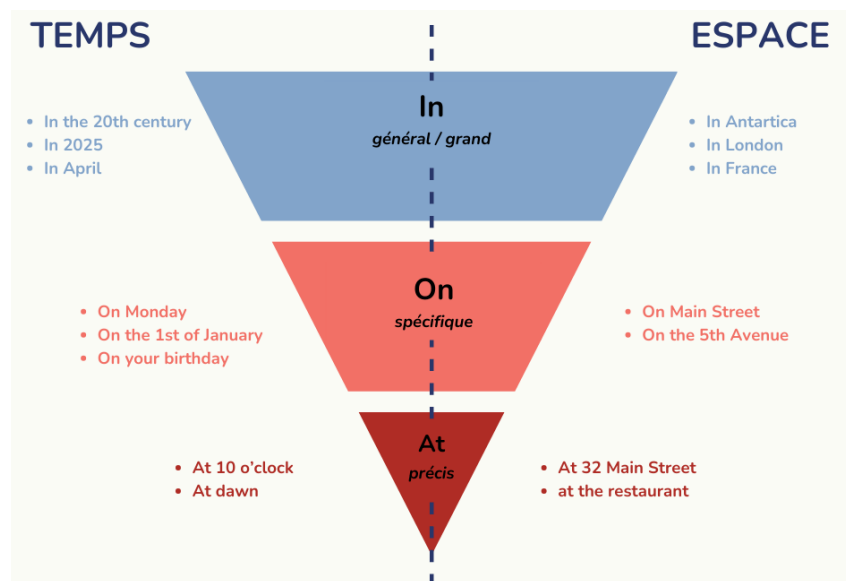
TEMPS

ESPACE

In
général / grand

- In the 20th century
- In 2025
- In April

- In Antartica
- In London
- In France

On
spécifique

- On Monday
- On the 1st of January
- On your birthday

- On Main Street
- On the 5th Avenue

At
précis

- At 10 o'clock
- At dawn

- At 32 Main Street
- at the restaurant